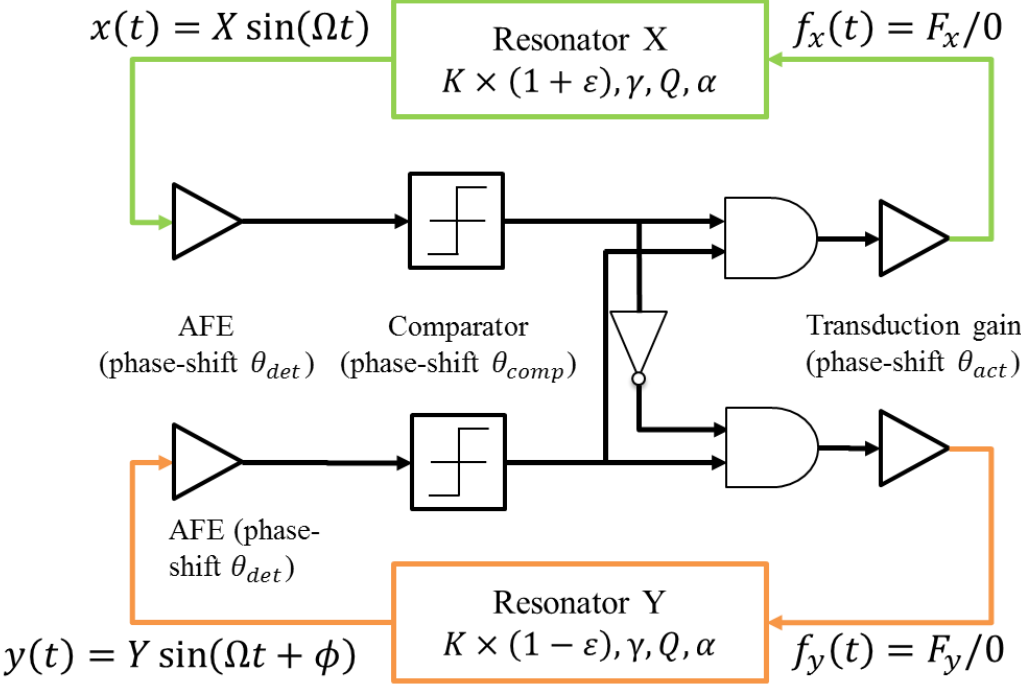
$x(t) = X\sin(\Omega t)$

Resonator X
$K \times (1+\varepsilon), \gamma, Q, \alpha$

$f_x(t) = F_x/0$

AFE
(phase-shift $\theta_{det}$)

Comparator
(phase-shift $\theta_{comp}$)

Transduction gain
(phase-shift $\theta_{act}$)

AFE (phase-shift $\theta_{det}$)

Resonator Y
$K \times (1-\varepsilon), \gamma, Q, \alpha$

$y(t) = Y\sin(\Omega t + \phi)$

$f_y(t) = F_y/0$